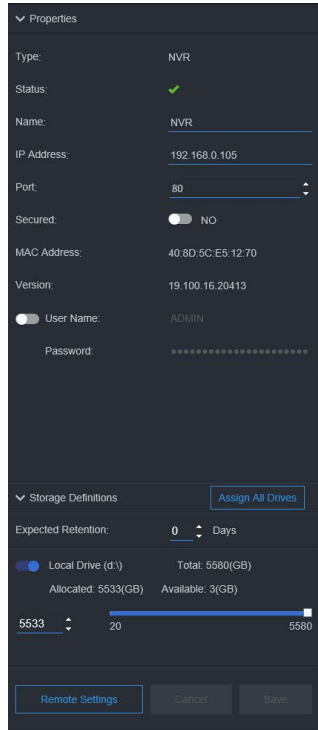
Properties

Type: NVR

Status:

Name: NVR

IP Address: 192.168.0.105

Port: 80

Secured: NO

MAC Address: 40:8D:5C:E5:12:70

Version: 19.100.16.20413

User Name: ADMIN

Password: ••••••••••••••••••••••

Storage Definitions Assign All Drives

Expected Retention: 0 Days

Local Drive (d:\) Total: 5580(GB)

Allocated: 5533(GB) Available: 3(GB)

5533 20 5580

Remote Settings Cancel Save